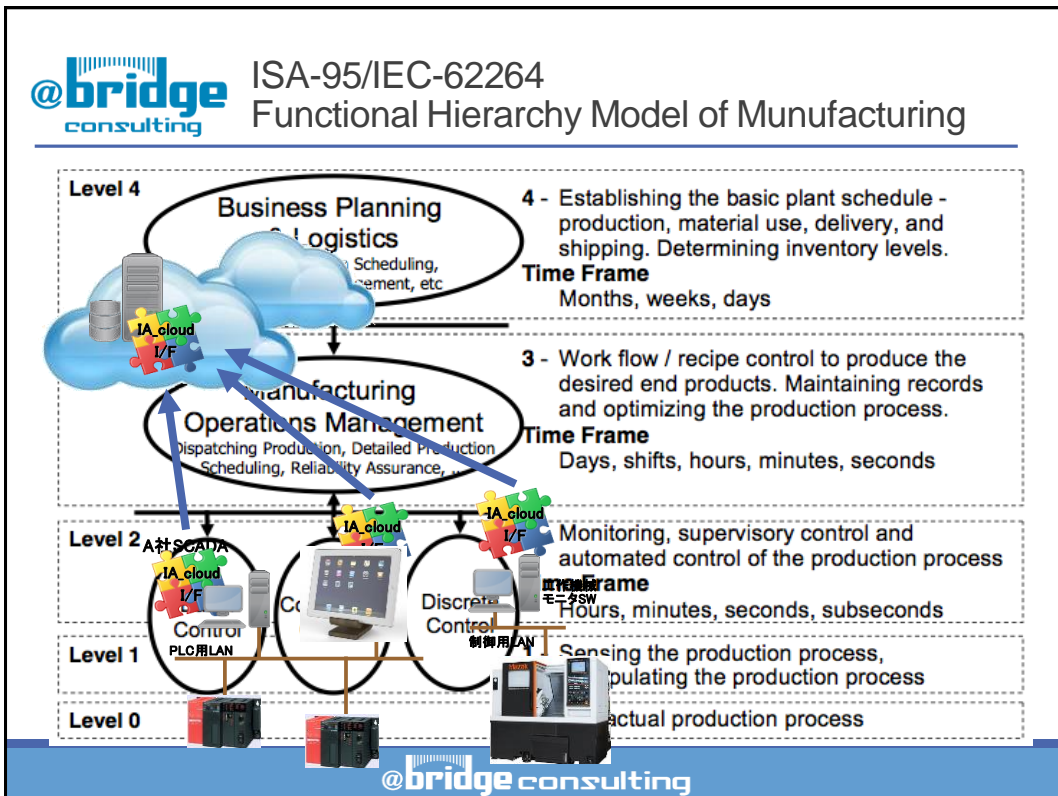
@bridge consulting

ISA-95/IEC-62264
Functional Hierarchy Model of Munufacturing

Level 4

Business Planning
& Logistics
Scheduling,
gement, etc

IA_cloud
I/F

4 - Establishing the basic plant schedule - production, material use, delivery, and shipping. Determining inventory levels.
Time Frame
Months, weeks, days

Manufacturing
Operations Management
Dispatching Production, Detailed Production Scheduling, Reliability Assurance, ...

3 - Work flow / recipe control to produce the desired end products. Maintaining records and optimizing the production process.
Time Frame
Days, shifts, hours, minutes, seconds

Level 2

A社SCADA
IA_cloud
I/F
Control
PLC用LAN

IA_cloud

Co

IA_cloud
I/F
Discrete
Control
モニタSW
制御用LAN

Monitoring, supervisory control and automated control of the production process
Frame
Hours, minutes, seconds, subseconds

Level 1

Sensing the production process,
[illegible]pulating the production process

Level 0

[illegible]actual production process

@bridge consulting